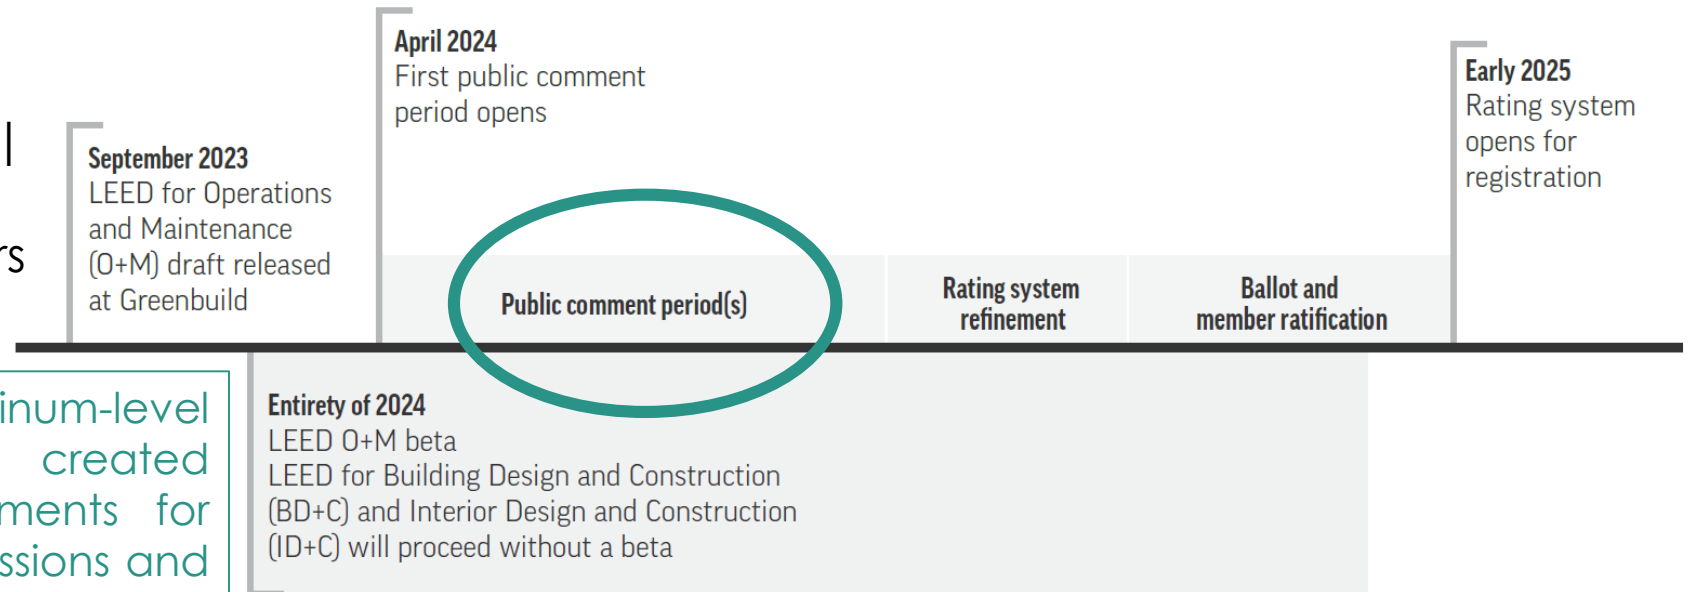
l

rs

September 2023
LEED for Operations and Maintenance (O+M) draft released at Greenbuild

April 2024
First public comment period opens

Public comment period(s)

Rating system refinement

Ballot and member ratification

Early 2025
Rating system opens for registration

inum-level created ments for ssions and

Entirety of 2024
LEED O+M beta
LEED for Building Design and Construction (BD+C) and Interior Design and Construction (ID+C) will proceed without a beta